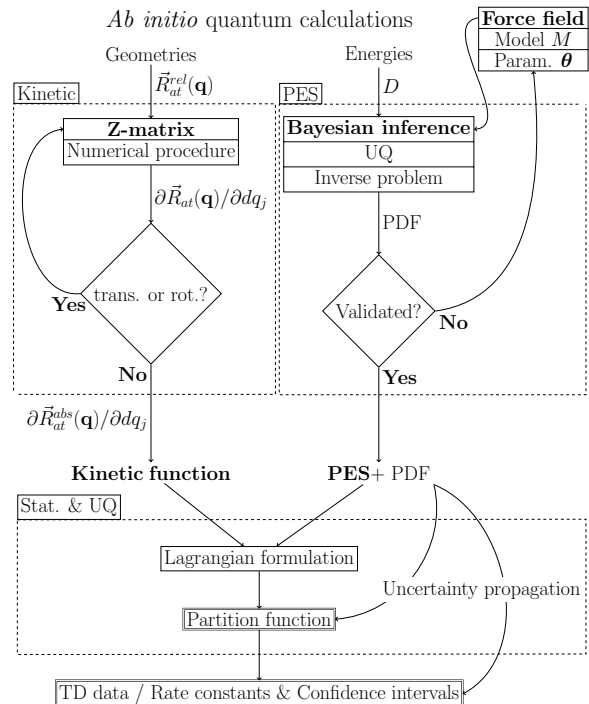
*Ab initio* quantum calculations

Force field
Model $M$
Param. $\boldsymbol{\theta}$

Geometries
$\vec{R}_{at}^{rel}(\mathbf{q})$

Energies
$D$

Kinetic

PES

Z-matrix
Numerical procedure

$\partial\vec{R}_{at}(\mathbf{q})/\partial dq_j$

trans. or rot.?

Yes

No

Bayesian inference
UQ
Inverse problem

PDF

Validated?

No

Yes

$\partial\vec{R}_{at}^{abs}(\mathbf{q})/\partial dq_j$

Kinetic function

PES+ PDF

Stat. & UQ

Lagrangian formulation

Uncertainty propagation

Partition function

TD data / Rate constants & Confidence intervals